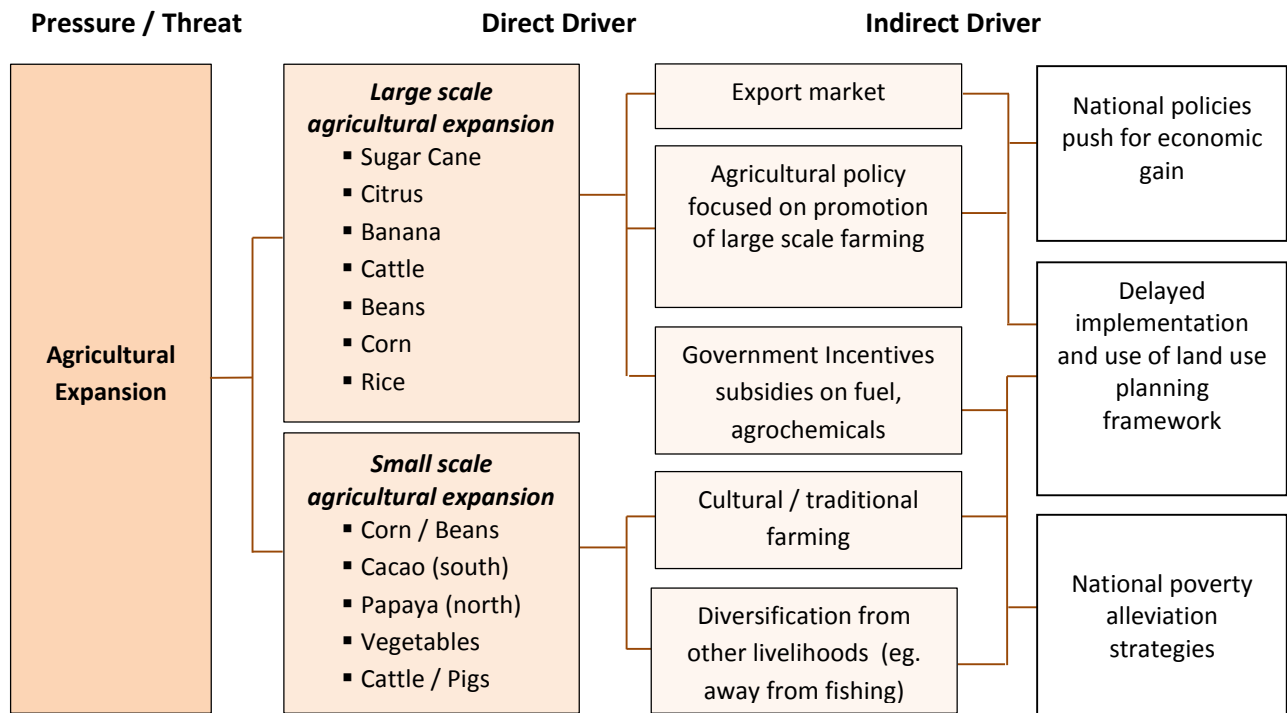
Pressure / Threat

Direct Driver

Indirect Driver

Agricultural Expansion

Large scale agricultural expansion
▪ Sugar Cane
▪ Citrus
▪ Banana
▪ Cattle
▪ Beans
▪ Corn
▪ Rice

Small scale agricultural expansion
▪ Corn / Beans
▪ Cacao (south)
▪ Papaya (north)
▪ Vegetables
▪ Cattle / Pigs

Export market

Agricultural policy focused on promotion of large scale farming

Government Incentives subsidies on fuel, agrochemicals

Cultural / traditional farming

Diversification from other livelihoods (eg. away from fishing)

National policies push for economic gain

Delayed implementation and use of land use planning framework

National poverty alleviation strategies